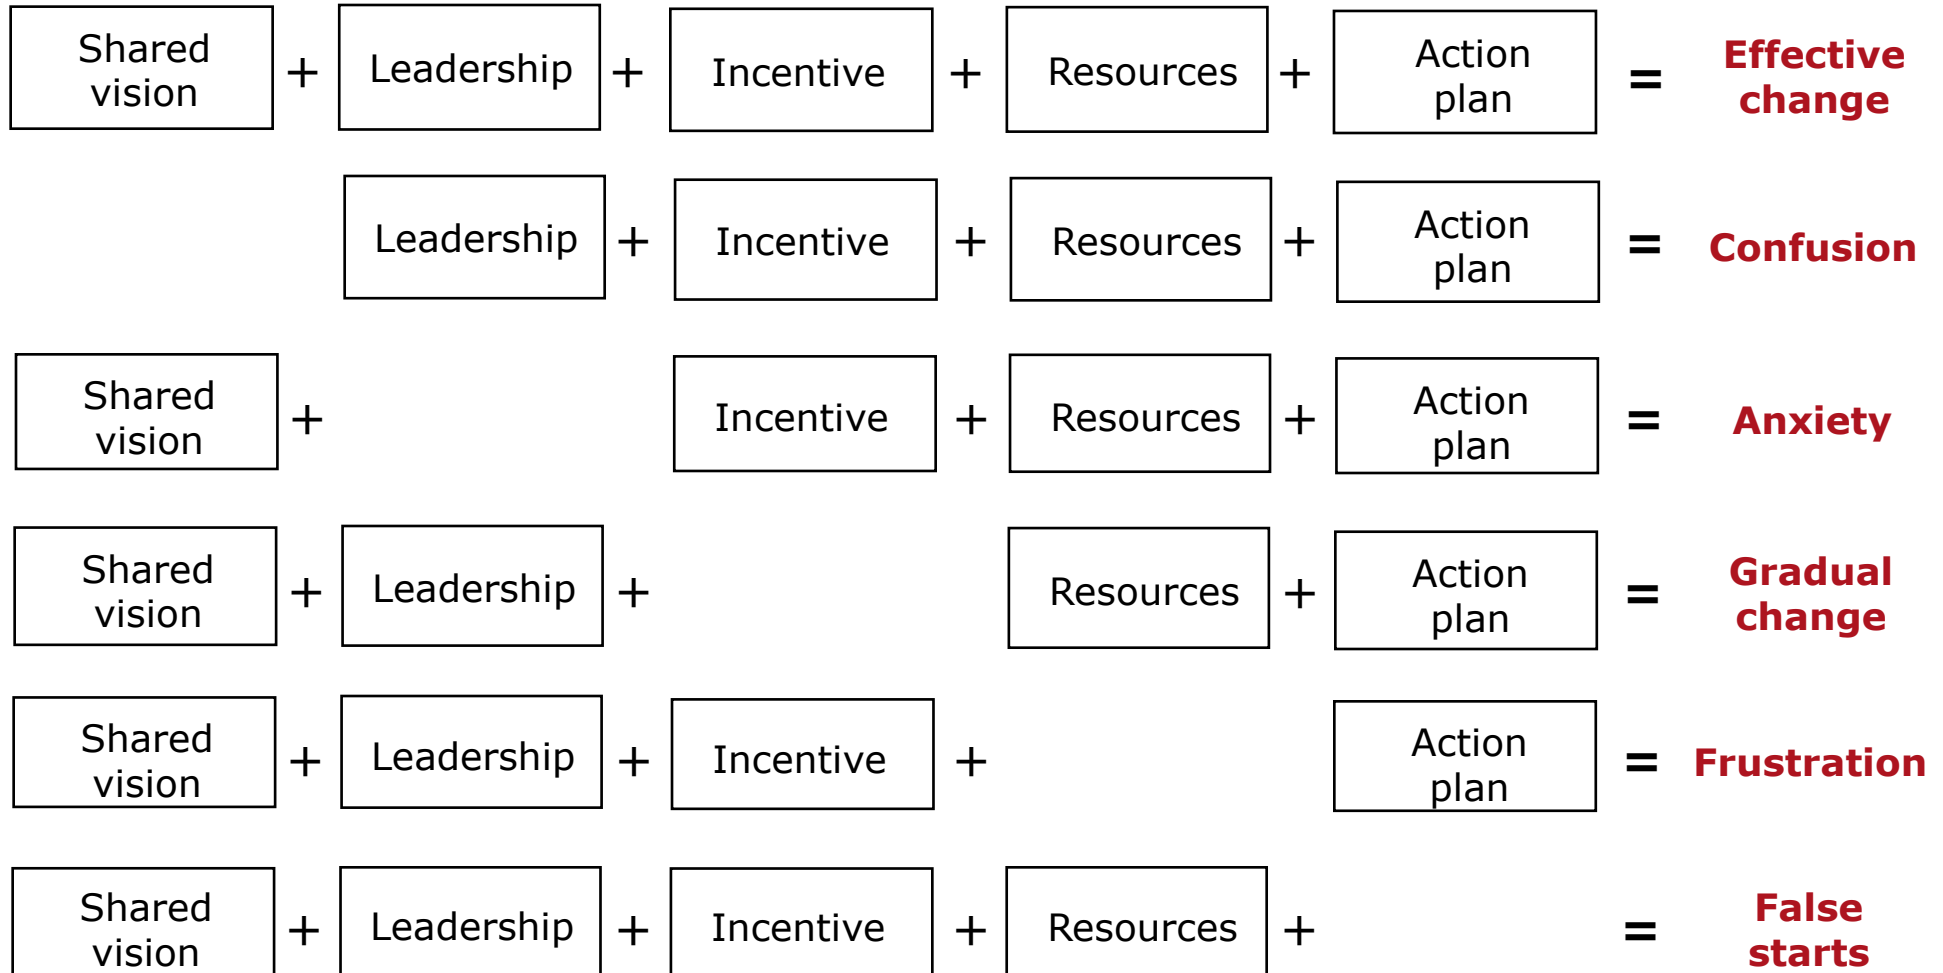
Shared vision + Leadership + Incentive + Resources + Action plan = Effective change

Leadership + Incentive + Resources + Action plan = Confusion

Shared vision + Incentive + Resources + Action plan = Anxiety

Shared vision + Leadership + Resources + Action plan = Gradual change

Shared vision + Leadership + Incentive + Action plan = Frustration

Shared vision + Leadership + Incentive + Resources + = False starts